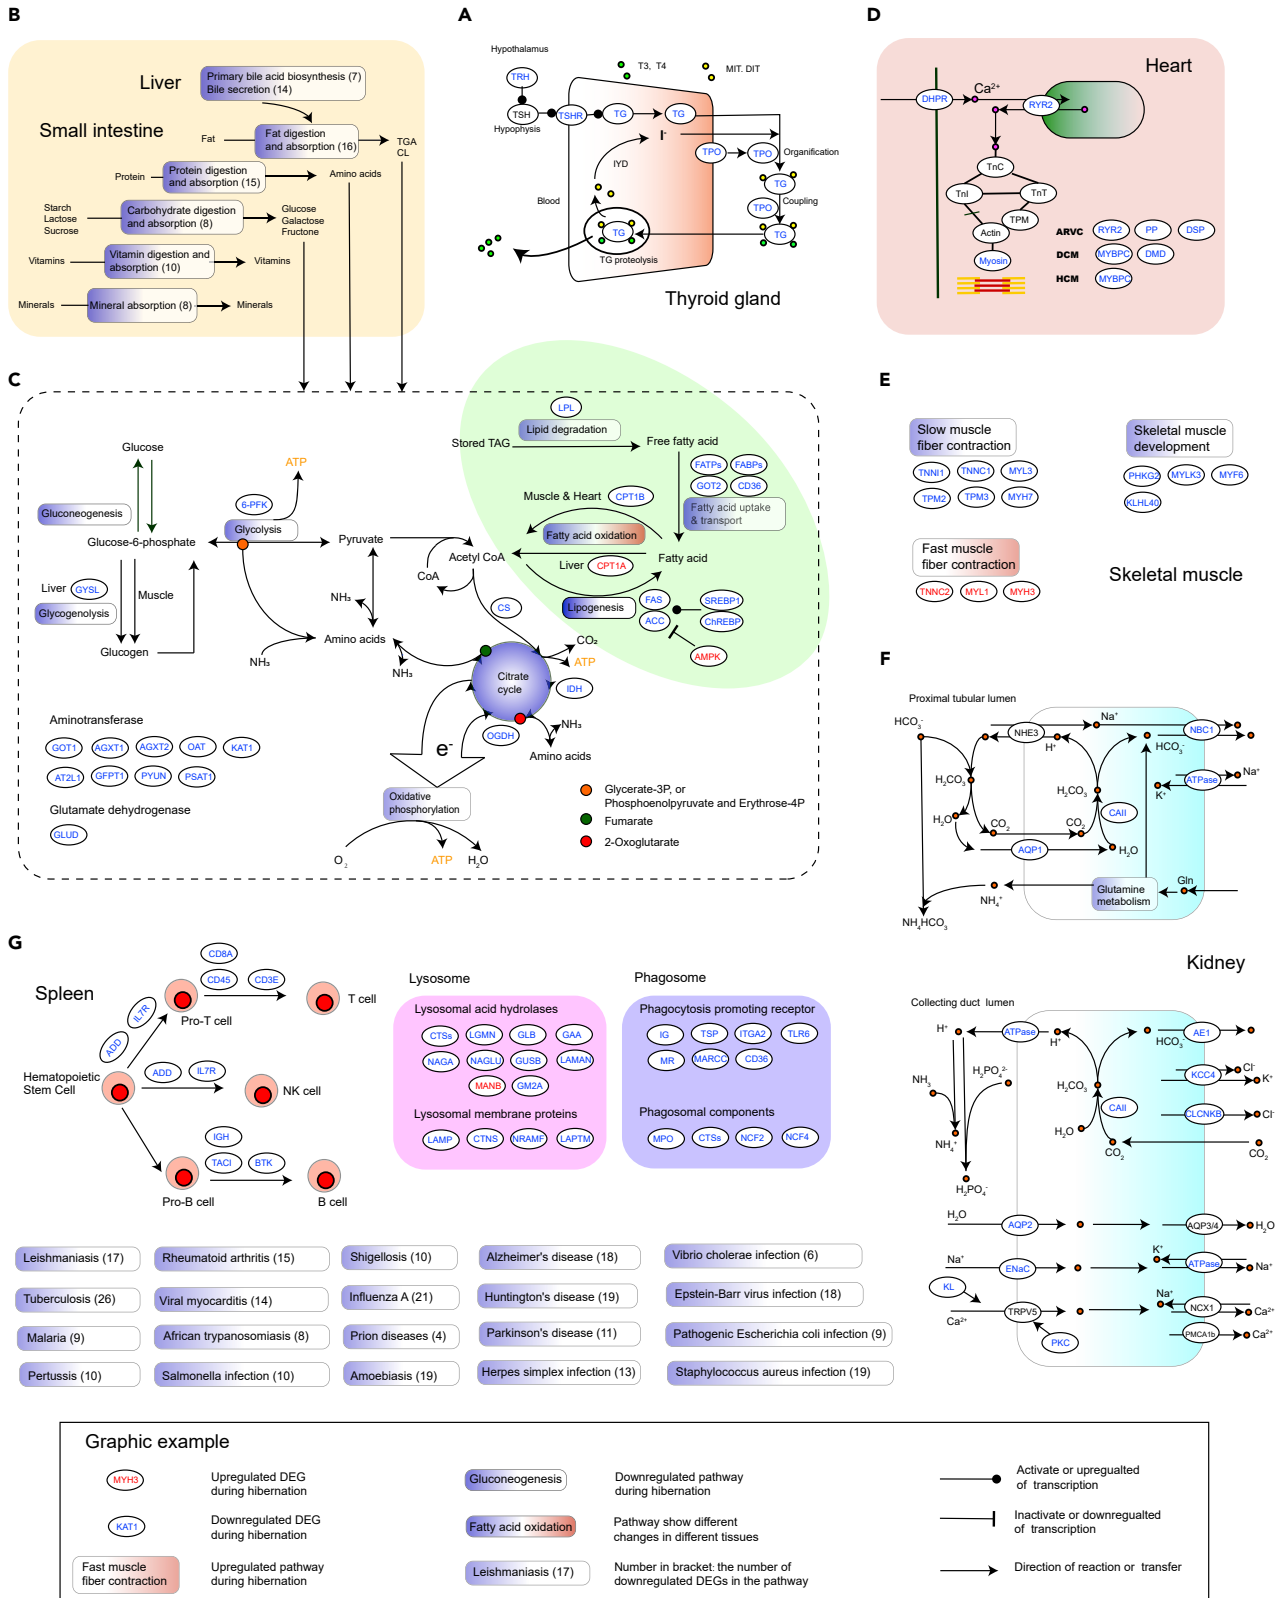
B

Liver

Primary bile acid biosynthesis (7)
Bile secretion (14)

Small intestine

Fat
Fat digestion and absorption (16)
TGA
CL

Protein
Protein digestion and absorption (15)
Amino acids

Starch
Lactose
Sucrose
Carbohydrate digestion and absorption (8)
Glucose
Galactose
Fructone

Vitamins
Vitamin digestion and absorption (10)
Vitamins

Minerals
Mineral absorption (8)
Minerals

A

Hypothalamus
TRH
TSH
Hypophysis
TSHR
T3, T4
MIT, DIT
TG
TG
I⁻
IYD
TPO
TPO
Organification
TG
TPO
Coupling
Blood
TG
TG
TG proteolysis
Thyroid gland

D

Heart
DHPR
Ca²⁺
RYR2
TnC
TnI
TnT
TPM
Actin
Myosin
ARVC
RYR2
PP
DSP
DCM
MYBPC
DMD
HCM
MYBPC

C

LPL
Lipid degradation
Stored TAG
Free fatty acid
FATPs
FABPs
GOT2
CD36
Fatty acid uptake & transport
Muscle & Heart
CPT1B
Fatty acid oxidation
Liver
CPT1A
Fatty acid
Acetyl CoA
CoA
Lipogenesis
FAS
SREBP1
ACC
ChREBP
AMPK
CS
CO₂
ATP
IDH
Citrate cycle
OGDH
NH₃
Amino acids
Glucose
ATP
6-PFK
Glycolysis
Gluconeogenesis
Glucose-6-phosphate
Pyruvate
Liver
GYSL
Muscle
Glycogenolysis
Glucogen
NH₃
Amino acids
NH₃
NH₃
e⁻
Oxidative phosphorylation
O₂
ATP
H₂O
Aminotransferase
GOT1
AGXT1
AGXT2
OAT
KAT1
AT2L1
GFPT1
PYUN
PSAT1
Glutamate dehydrogenase
GLUD
Glycerate-3P, or Phosphoenolpyruvate and Erythrose-4P
Fumarate
2-Oxoglutarate

E

Slow muscle fiber contraction
TNNI1
TNNC1
MYL3
TPM2
TPM3
MYH7
Skeletal muscle development
PHKG2
MYLK3
MYF6
KLHL40
Fast muscle fiber contraction
TNNC2
MYL1
MYH3
Skeletal muscle

F

Proximal tubular lumen
HCO₃⁻
NHE3
Na⁺
NBC1
H⁺
HCO₃⁻
H₂CO₃
H₂CO₃
ATPase
Na⁺
K⁺
CAII
H₂O
CO₂
CO₂
AQP1
H₂O
Glutamine metabolism
Gln
NH₄⁺
NH₄HCO₃

Kidney

Collecting duct lumen
H⁺
ATPase
H⁺
AE1
HCO₃⁻
NH₃
H₂PO₄²⁻
H₂CO₃
KCC4
Cl⁻
K⁺
CAII
CLCNKB
Cl⁻
H₂O
NH₄⁺
CO₂
CO₂
H₂PO₄⁻
H₂O
AQP2
AQP3/4
H₂O
K⁺
Na⁺
ENaC
ATPase
Na⁺
KL
Na⁺
TRPV5
NCX1
Ca²⁺
Ca²⁺
PKC
PMCA1b
Ca²⁺

G

Spleen
CD8A
CD45
CD3E
Pro-T cell
T cell
IL7R
ADD
Hematopoietic Stem Cell
ADD
IL7R
NK cell
IGH
TACI
BTK
Pro-B cell
B cell

Lysosome
Lysosomal acid hydrolases
CTSs
LGMN
GLB
GAA
NAGA
NAGLU
GUSB
LAMAN
MANB
GM2A
Lysosomal membrane proteins
LAMP
CTNS
NRAMF
LAPTM

Phagosome
Phagocytosis promoting receptor
IG
TSP
ITGA2
TLR6
MR
MARCO
CD36
Phagosomal components
MPO
CTSs
NCF2
NCF4

Leishmaniasis (17)
Rheumatoid arthritis (15)
Shigellosis (10)
Alzheimer's disease (18)
Vibrio cholerae infection (6)
Tuberculosis (26)
Viral myocarditis (14)
Influenza A (21)
Huntington's disease (19)
Epstein-Barr virus infection (18)
Malaria (9)
African trypanosomiasis (8)
Prion diseases (4)
Parkinson's disease (11)
Pathogenic Escherichia coli infection (9)
Pertussis (10)
Salmonella infection (10)
Amoebiasis (19)
Herpes simplex infection (13)
Staphylococcus aureus infection (19)

Graphic example
MYH3
Upregulated DEG during hibernation
KAT1
Downregulated DEG during hibernation
Fast muscle fiber contraction
Upregulated pathway during hibernation
Gluconeogenesis
Downregulated pathway during hibernation
Fatty acid oxidation
Pathway show different changes in different tissues
Leishmaniasis (17)
Number in bracket: the number of downregulated DEGs in the pathway
Activate or upregualted of transcription
Inactivate or downregulated of transcription
Direction of reaction or transfer